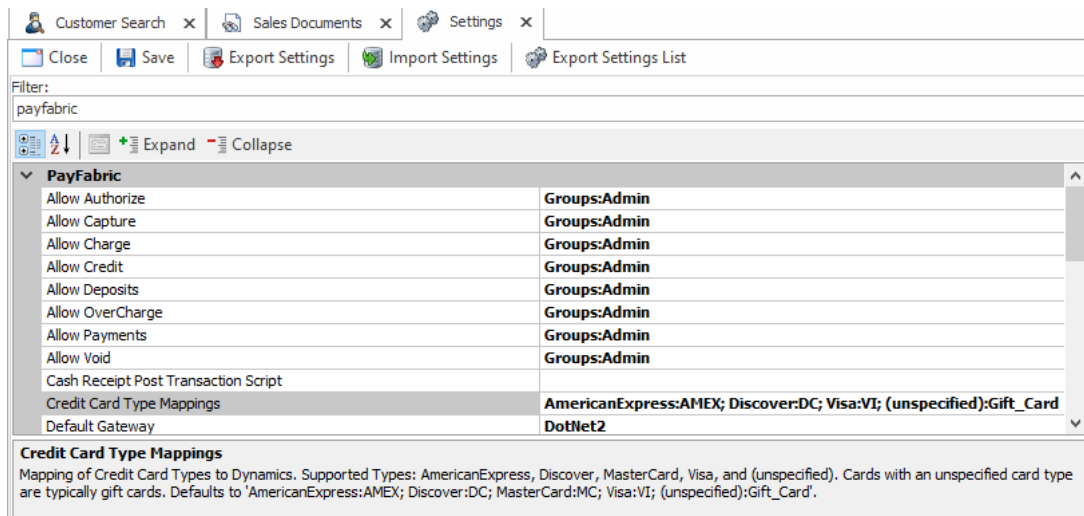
Customer Search ✕ Sales Documents ✕ Settings ✕

Close | Save | Export Settings | Import Settings | Export Settings List

Filter:
payfabric

Expand Collapse

| PayFabric | |
|---|---|
| Allow Authorize | Groups:Admin |
| Allow Capture | Groups:Admin |
| Allow Charge | Groups:Admin |
| Allow Credit | Groups:Admin |
| Allow Deposits | Groups:Admin |
| Allow OverCharge | Groups:Admin |
| Allow Payments | Groups:Admin |
| Allow Void | Groups:Admin |
| Cash Receipt Post Transaction Script | |
| Credit Card Type Mappings | AmericanExpress:AMEX; Discover:DC; Visa:VI; (unspecified):Gift_Card |
| Default Gateway | DotNet2 |

Credit Card Type Mappings
Mapping of Credit Card Types to Dynamics. Supported Types: AmericanExpress, Discover, MasterCard, Visa, and (unspecified). Cards with an unspecified card type are typically gift cards. Defaults to 'AmericanExpress:AMEX; Discover:DC; MasterCard:MC; Visa:VI; (unspecified):Gift_Card'.